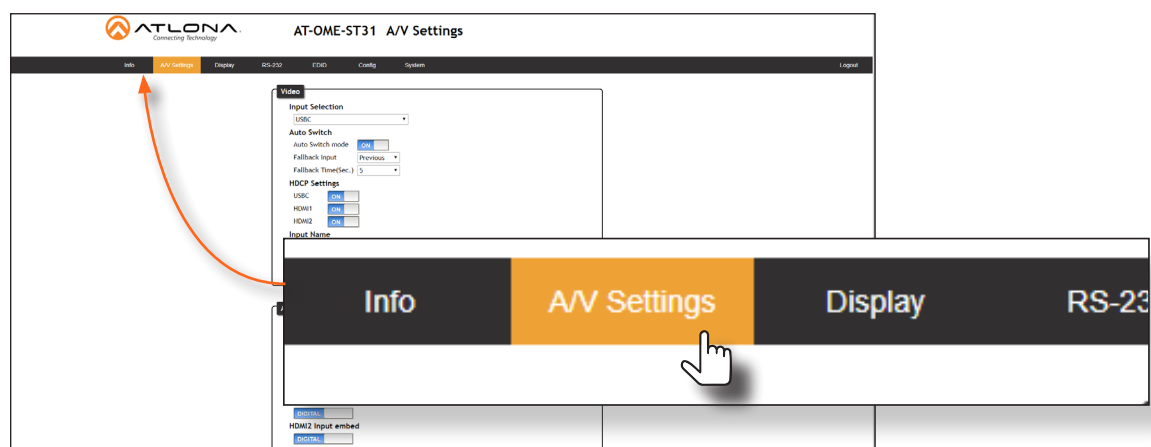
ATLONA
Connecting Technology

AT-OME-ST31 A/V Settings

Info A/V Settings Display RS-232 EDID Config System Logout

Video
Input Selection
USBC
Auto Switch
Auto Switch mode ON
Fallback Input Previous
Fallback Time(Sec.) 5
HDCP Settings
USBC ON
HDMI1 ON
HDMI2 ON
Input Name

Info A/V Settings Display RS-23

DIGITAL
HDMI2 Input embed
DIGITAL